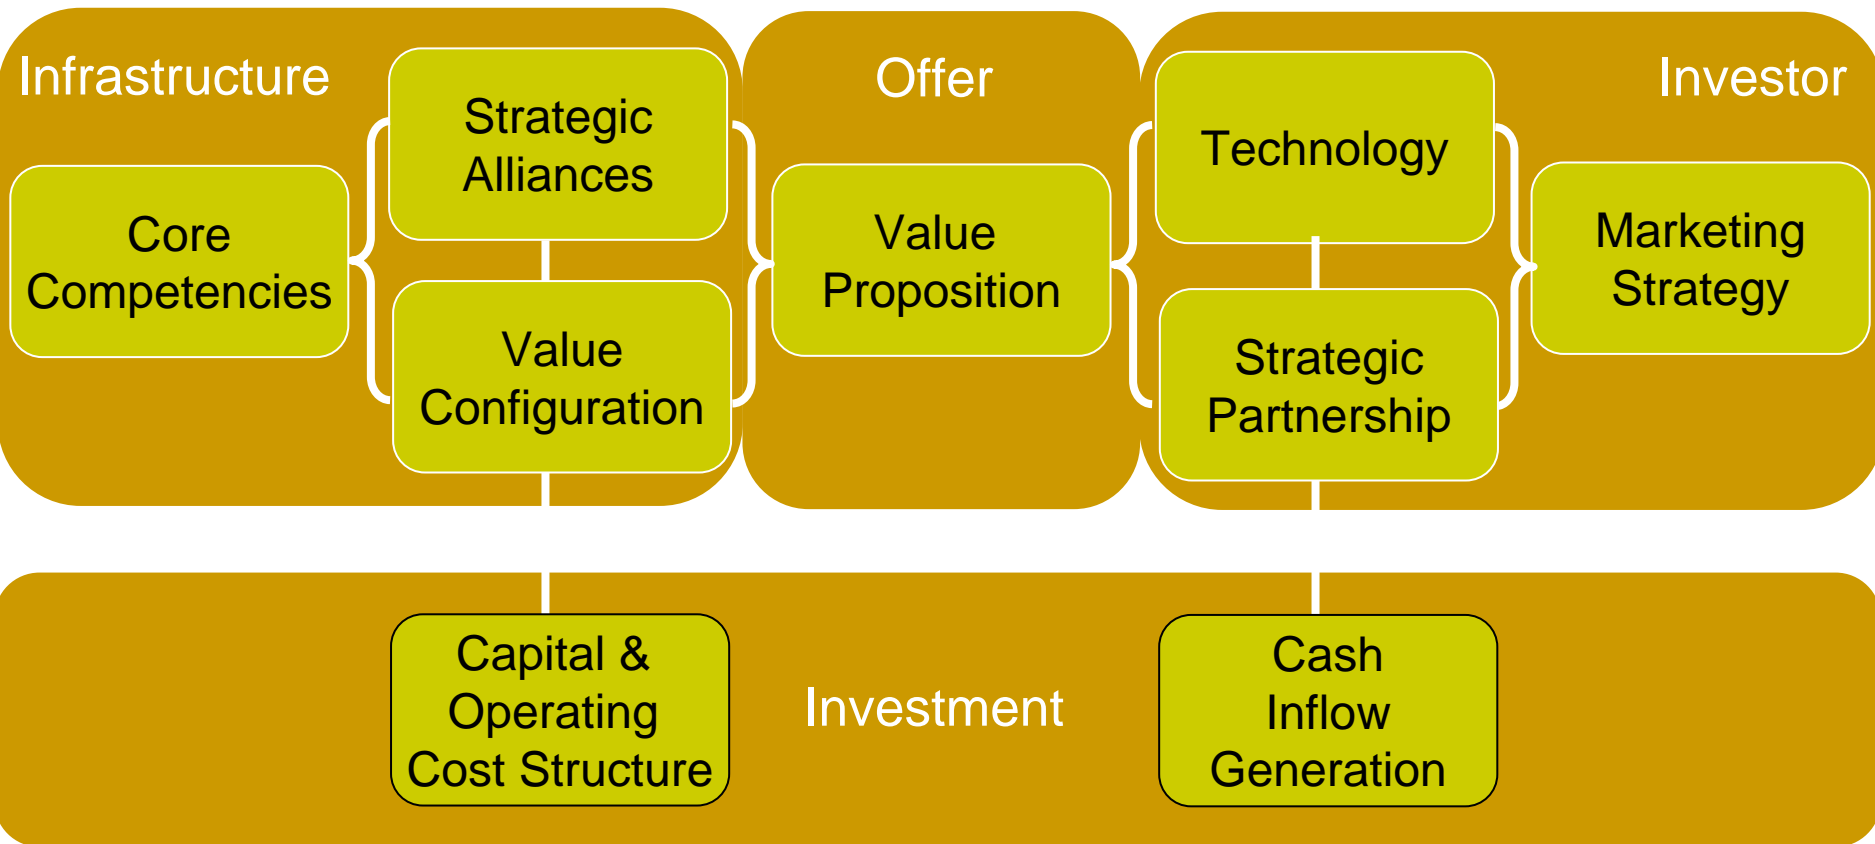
Infrastructure

Core Competencies

Strategic Alliances

Value Configuration

Offer

Value Proposition

Technology

Strategic Partnership

Investor

Marketing Strategy

Capital & Operating Cost Structure

Investment

Cash Inflow Generation